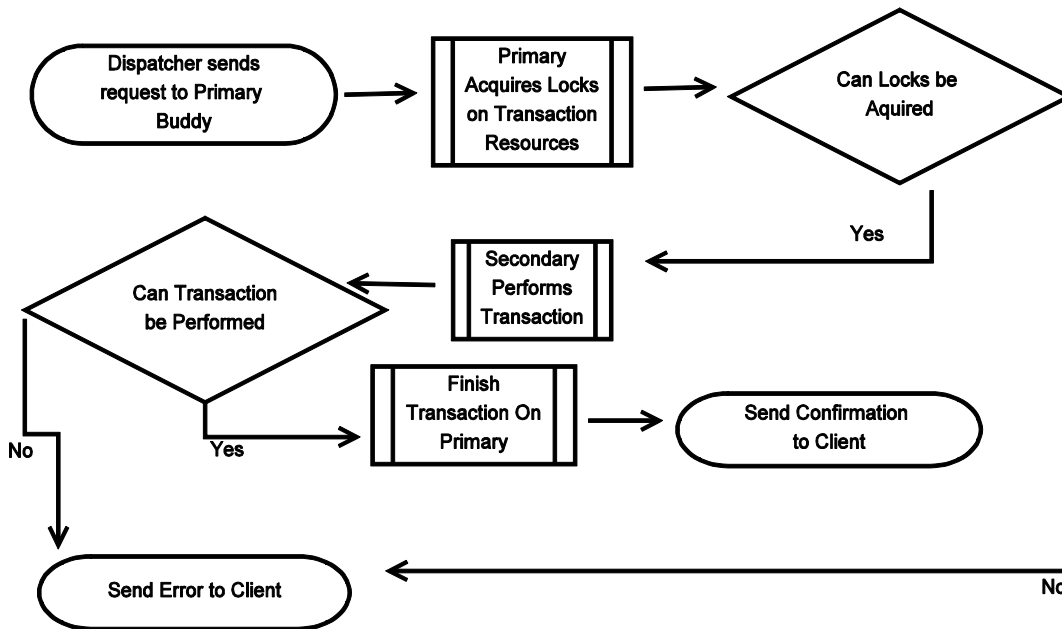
Dispatcher sends request to Primary Buddy

Primary Acquires Locks on Transaction Resources

Can Locks be Aquired

Yes

Secondary Performs Transaction

Can Transaction be Performed

No

Yes

Finish Transaction On Primary

Send Confirmation to Client

Send Error to Client

No